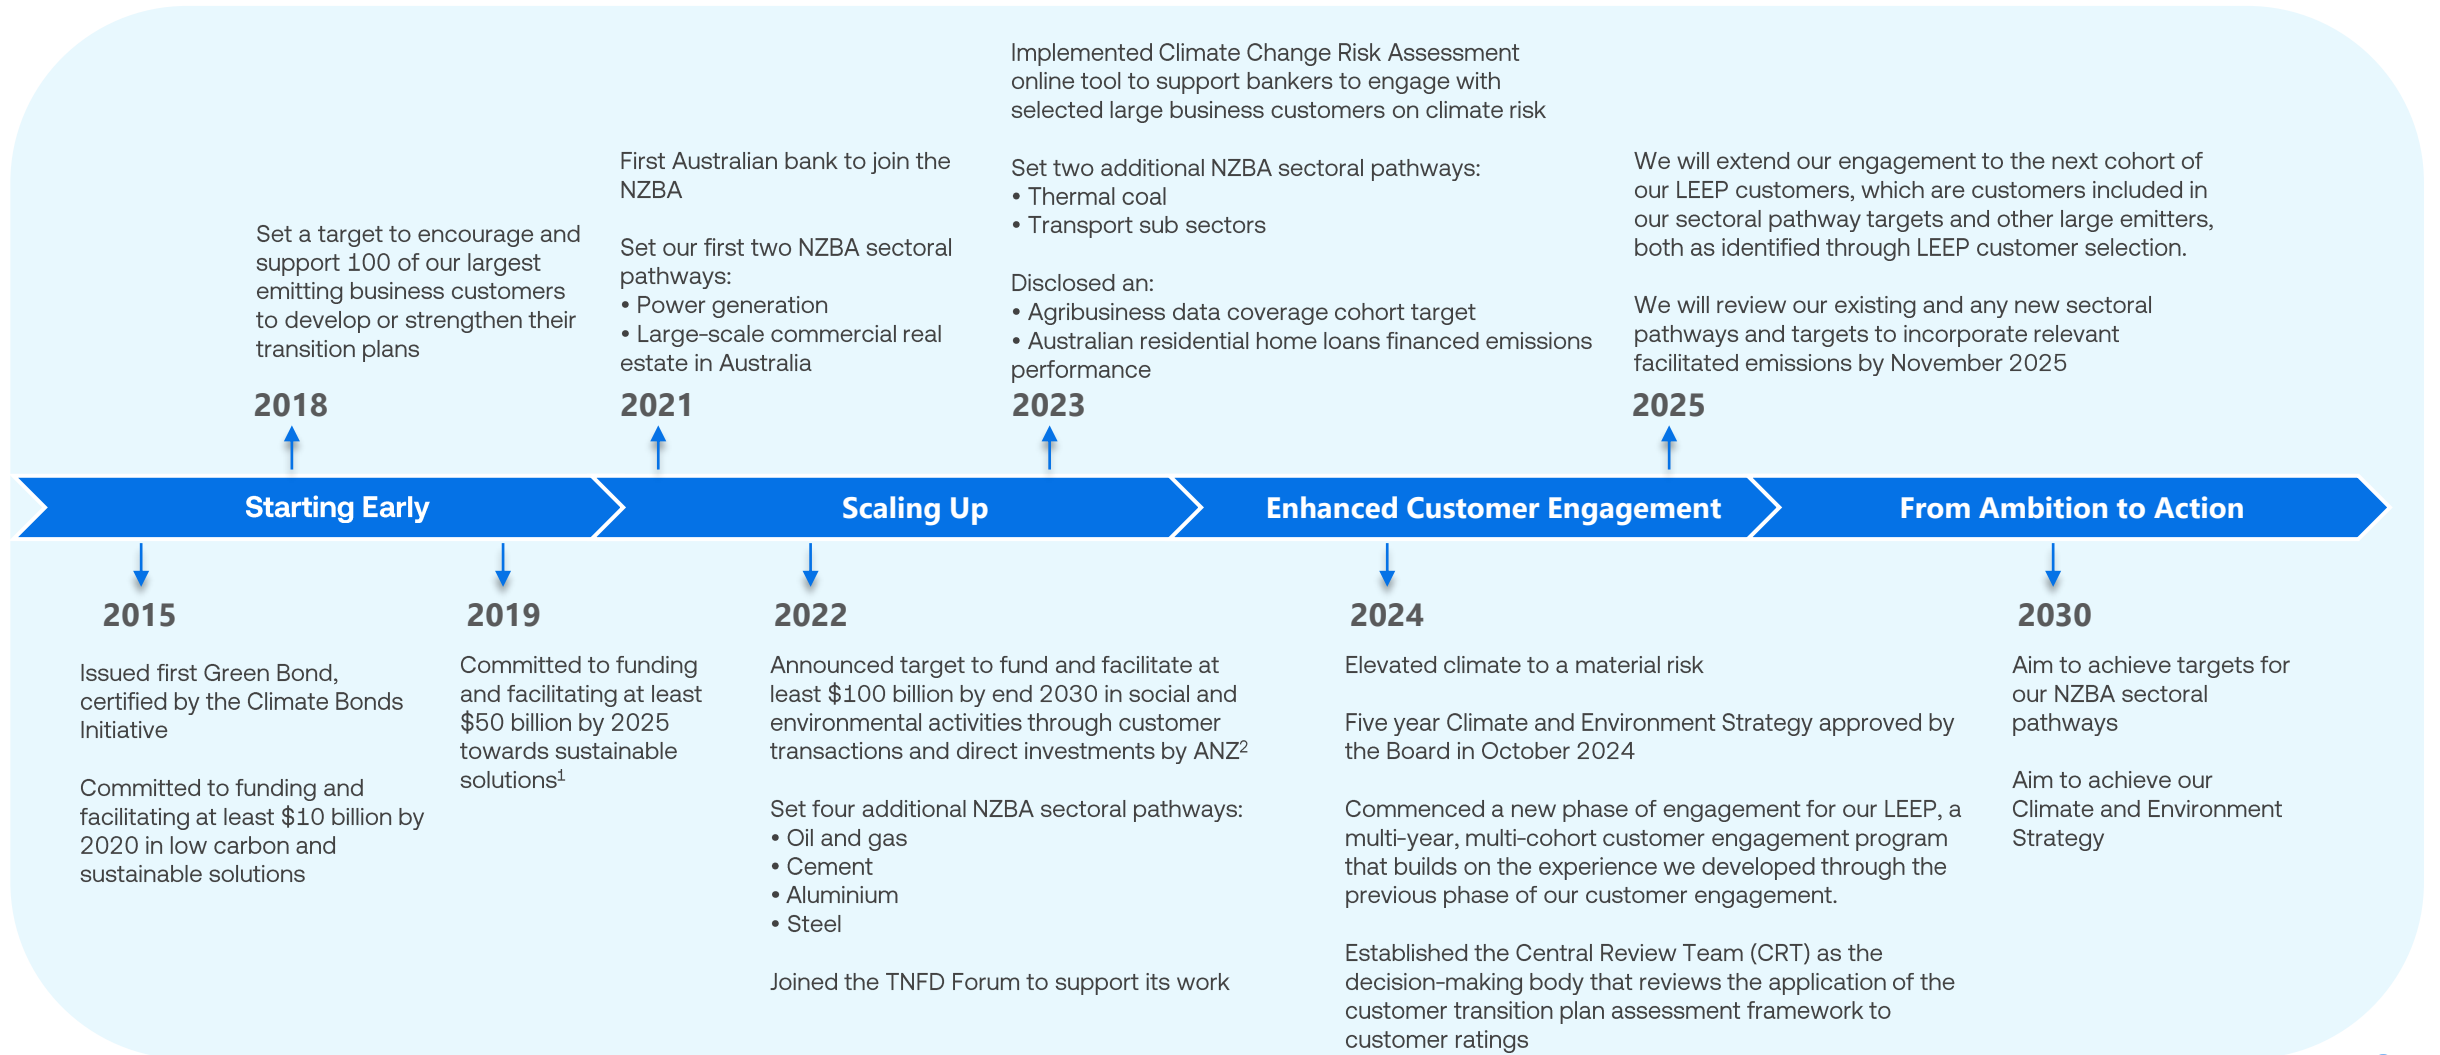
Set a target to encourage and support 100 of our largest emitting business customers to develop or strengthen their transition plans

2018

First Australian bank to join the NZBA

Set our first two NZBA sectoral pathways:
• Power generation
• Large-scale commercial real estate in Australia

2021

Implemented Climate Change Risk Assessment online tool to support bankers to engage with selected large business customers on climate risk

Set two additional NZBA sectoral pathways:
• Thermal coal
• Transport sub sectors

Disclosed an:
• Agribusiness data coverage cohort target
• Australian residential home loans financed emissions performance

2023

We will extend our engagement to the next cohort of our LEEP customers, which are customers included in our sectoral pathway targets and other large emitters, both as identified through LEEP customer selection.

We will review our existing and any new sectoral pathways and targets to incorporate relevant facilitated emissions by November 2025

2025

Starting Early

Scaling Up

Enhanced Customer Engagement

From Ambition to Action

2015

Issued first Green Bond, certified by the Climate Bonds Initiative

Committed to funding and facilitating at least $10 billion by 2020 in low carbon and sustainable solutions

2019

Committed to funding and facilitating at least $50 billion by 2025 towards sustainable solutions$^1$

2022

Announced target to fund and facilitate at least $100 billion by end 2030 in social and environmental activities through customer transactions and direct investments by ANZ$^2$

Set four additional NZBA sectoral pathways:
• Oil and gas
• Cement
• Aluminium
• Steel

Joined the TNFD Forum to support its work

2024

Elevated climate to a material risk

Five year Climate and Environment Strategy approved by the Board in October 2024

Commenced a new phase of engagement for our LEEP, a multi-year, multi-cohort customer engagement program that builds on the experience we developed through the previous phase of our customer engagement.

Established the Central Review Team (CRT) as the decision-making body that reviews the application of the customer transition plan assessment framework to customer ratings

2030

Aim to achieve targets for our NZBA sectoral pathways

Aim to achieve our Climate and Environment Strategy